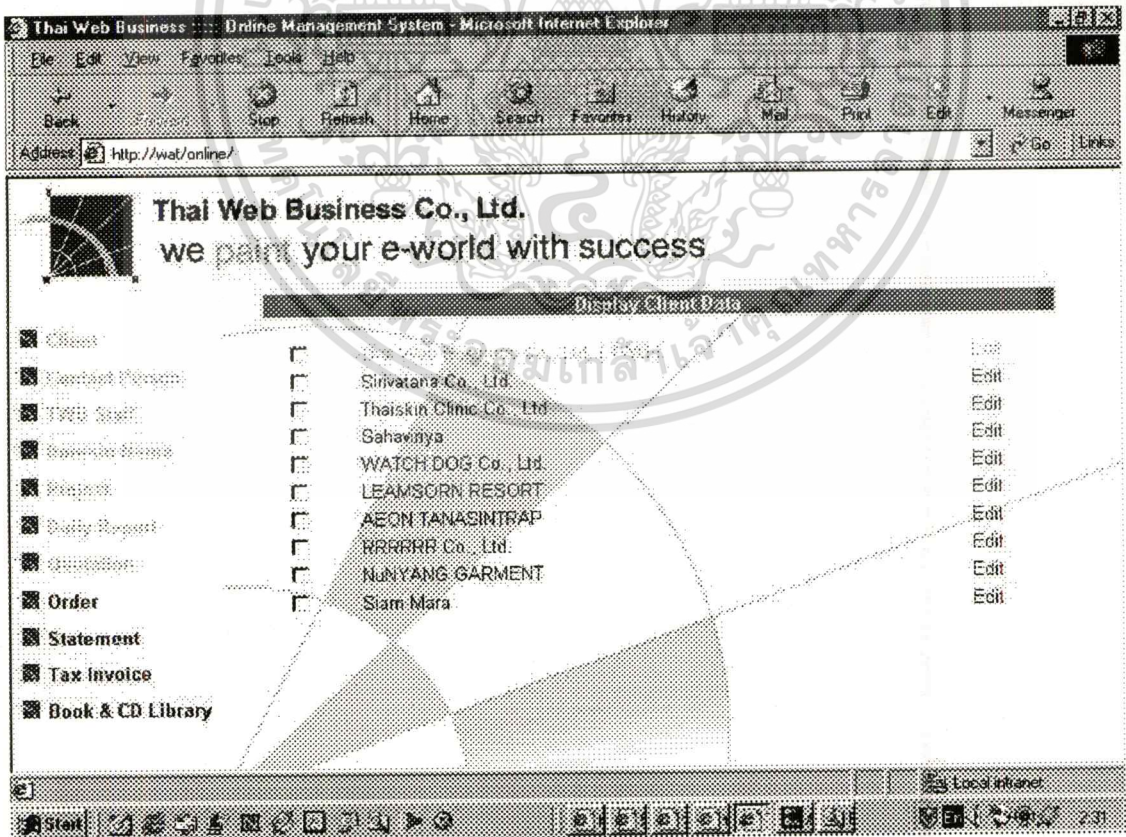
Thai Web Business :::: Online Management System - Microsoft Internet Explorer

File Edit View Favorites Tools Help

Back Forward Stop Refresh Home Search Favorites History Mail Print Edit Messenger

Address http://wat/online/ Go Links

Thai Web Business Co., Ltd.
we paint your e-world with success

Display Client Data

Client
Contact Person
TWB Staff
Service Items
Project
Daily Report
Quotation
Order
Statement
Tax Invoice
Book & CD Library

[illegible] Edit
Sirivatana Co., Ltd. Edit
Thaiskin Clinic Co., Ltd. Edit
Sahavirya Edit
WATCH DOG Co., Ltd. Edit
LEAMSORN RESORT Edit
AEON TANASINTRAP Edit
RRRRRR Co., Ltd. Edit
NuNYANG GARMENT Edit
Siam Mara Edit

Local intranet

Start

2:31